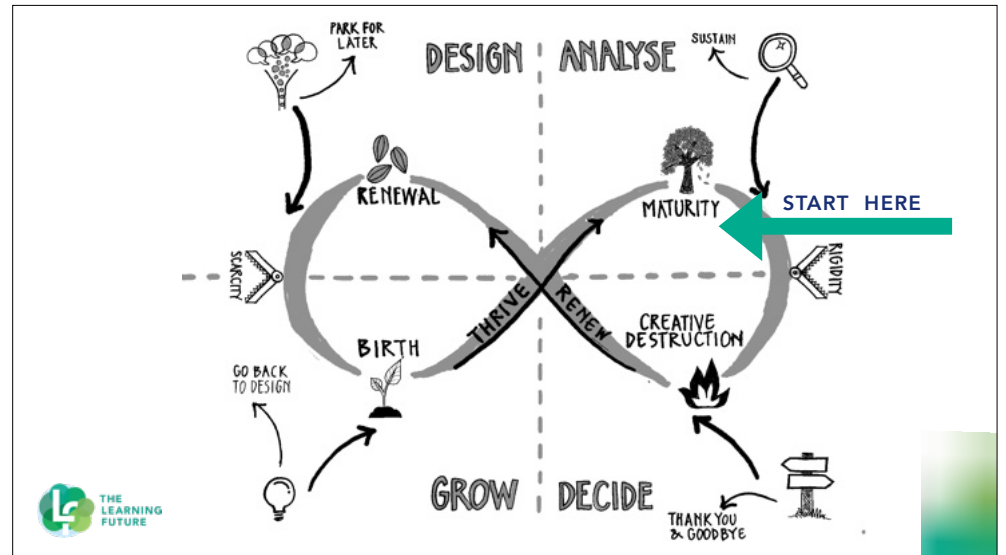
PARK FOR LATER

DESIGN

ANALYSE

SUSTAIN

RENEWAL

MATURITY

START HERE

SCARCITY

RIGIDITY

THRIVE

RENEW

BIRTH

CREATIVE DESTRUCTION

GO BACK TO DESIGN

GROW

DECIDE

THANK YOU & GOODBYE

THE LEARNING FUTURE